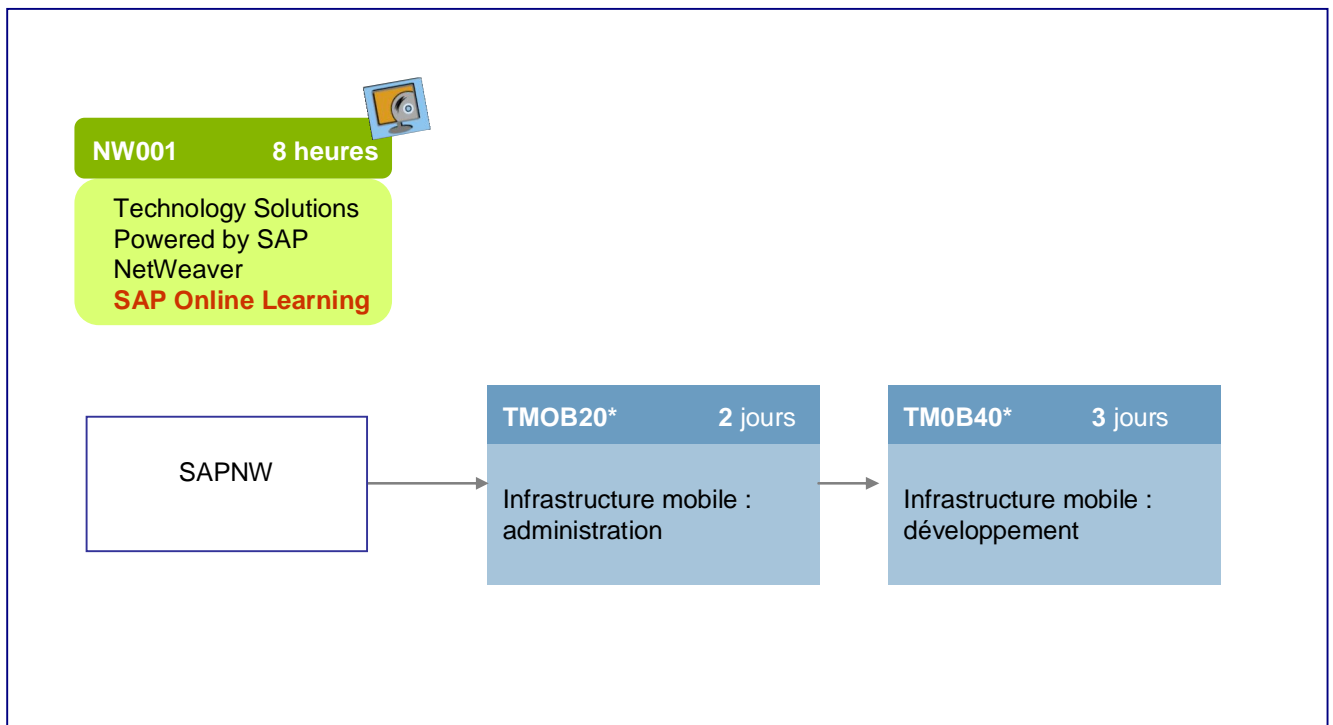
NW001 8 heures

Technology Solutions Powered by SAP NetWeaver
SAP Online Learning

SAPNW

TMOB20* 2 jours

Infrastructure mobile : administration

TM0B40* 3 jours

Infrastructure mobile : développement